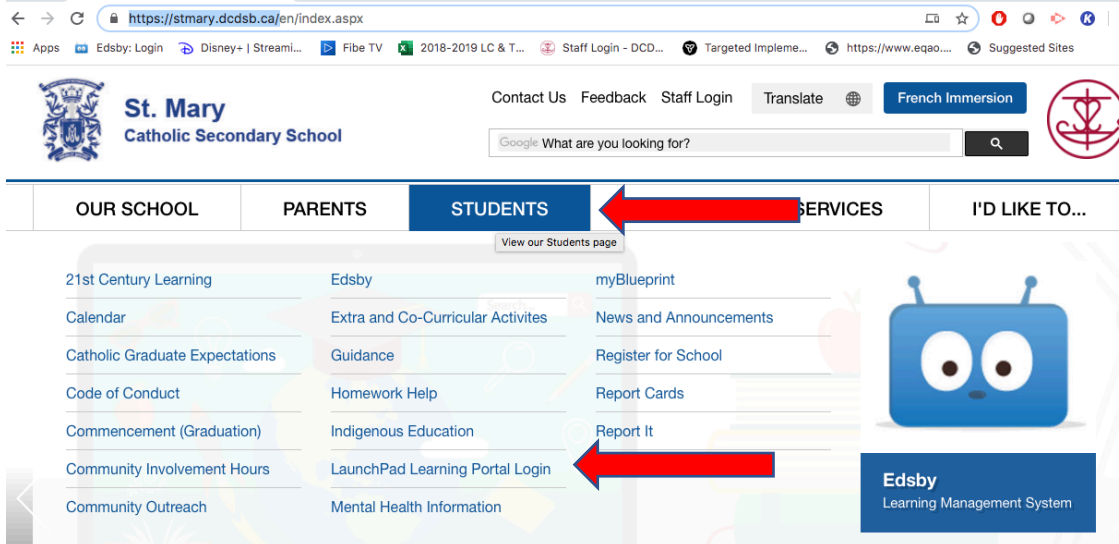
https://stmary.dcdsb.ca/en/index.aspx

Apps Edsby: Login Disney+ | Streami... Fibe TV 2018-2019 LC & T... Staff Login - DCD... Targeted Impleme... https://www.eqao.... Suggested Sites

St. Mary
Catholic Secondary School

Contact Us Feedback Staff Login Translate French Immersion

Google What are you looking for?

OUR SCHOOL | PARENTS | STUDENTS | SERVICES | I'D LIKE TO...

View our Students page

21st Century Learning
Calendar
Catholic Graduate Expectations
Code of Conduct
Commencement (Graduation)
Community Involvement Hours
Community Outreach

Edsby
Extra and Co-Curricular Activites
Guidance
Homework Help
Indigenous Education
LaunchPad Learning Portal Login
Mental Health Information

myBlueprint
News and Announcements
Register for School
Report Cards
Report It

Edsby
Learning Management System